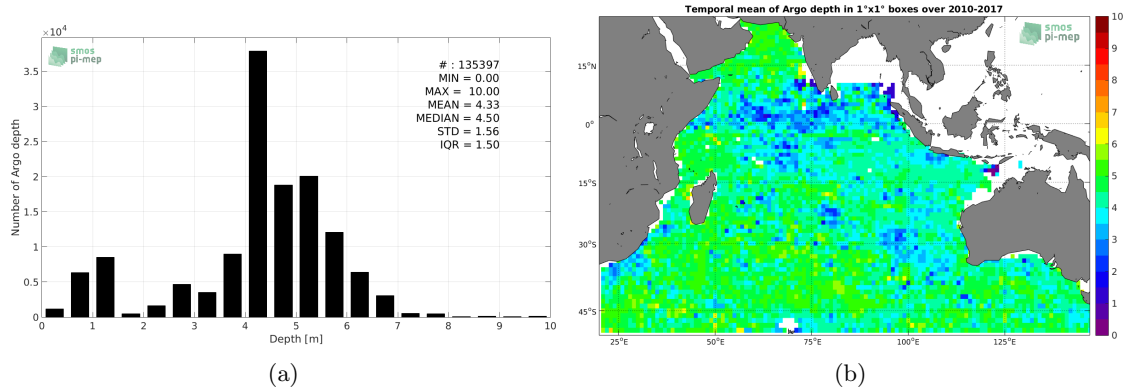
$\times10^4$

smos pi-mep

# : 135397
MIN = 0.00
MAX = 10.00
MEAN = 4.33
MEDIAN = 4.50
STD = 1.56
IQR = 1.50

Number of Argo depth

3.5
3
2.5
2
1.5
1
0.5
0

0 1 2 3 4 5 6 7 8 9 10

Depth [m]

(a)

Temporal mean of Argo depth in 1°x1° boxes over 2010-2017

smos pi-mep

15°N
0°
15°S
30°S
45°S

25°E 50°E 75°E 100°E 125°E

10
9
8
7
6
5
4
3
2
1
0

(b)